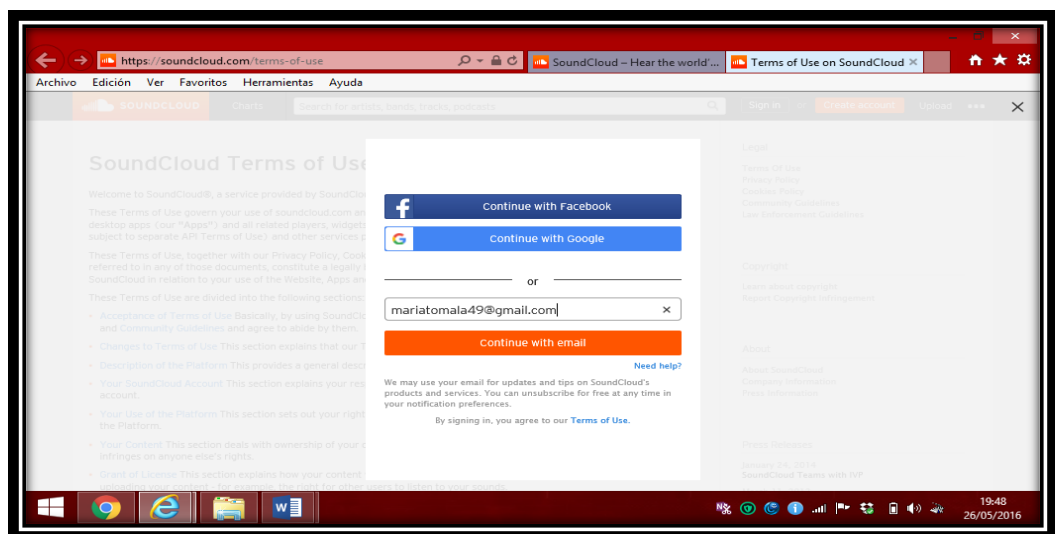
https://soundcloud.com/terms-of-use

SoundCloud – Hear the world'...

Terms of Use on SoundCloud

Archivo Edición Ver Favoritos Herramientas Ayuda

SOUNDCLOUD Charts Search for artists, bands, tracks, podcasts Sign in or Create account Upload

SoundCloud Terms of Use

Welcome to SoundCloud®, a service provided by SoundCl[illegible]

Continue with Facebook

Continue with Google

or

mariatomala49@gmail.com

Continue with email

Need help?

We may use your email for updates and tips on SoundCloud's products and services. You can unsubscribe for free at any time in your notification preferences.

By signing in, you agree to our Terms of Use.

Legal

Copyright

About

Press Releases

19:48
26/05/2016